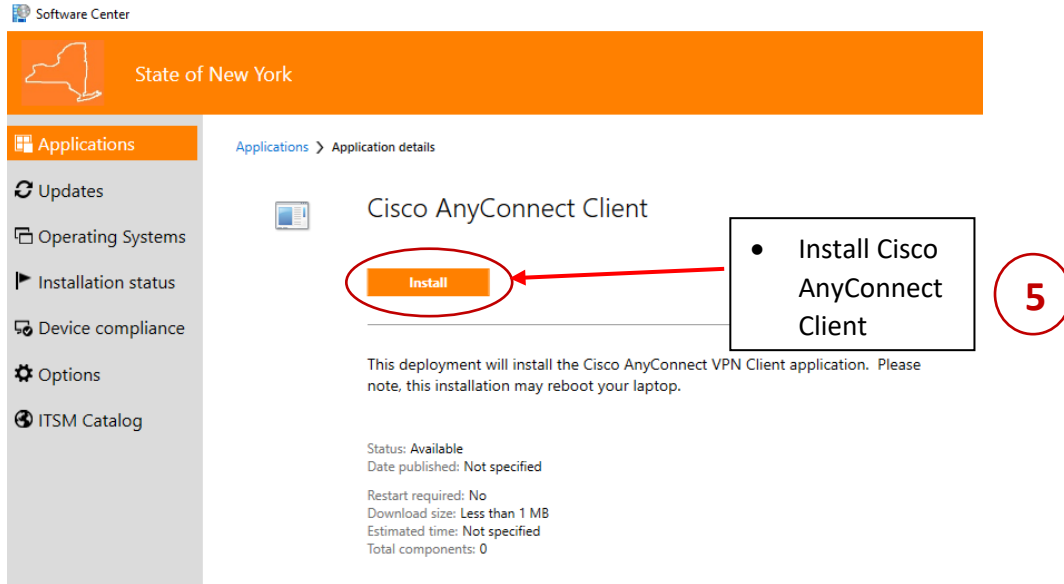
Software Center

State of New York

Applications
Updates
Operating Systems
Installation status
Device compliance
Options
ITSM Catalog

Applications > Application details

Cisco AnyConnect Client

Install

• Install Cisco AnyConnect Client

5

This deployment will install the Cisco AnyConnect VPN Client application. Please note, this installation may reboot your laptop.

Status: Available
Date published: Not specified

Restart required: No
Download size: Less than 1 MB
Estimated time: Not specified
Total components: 0